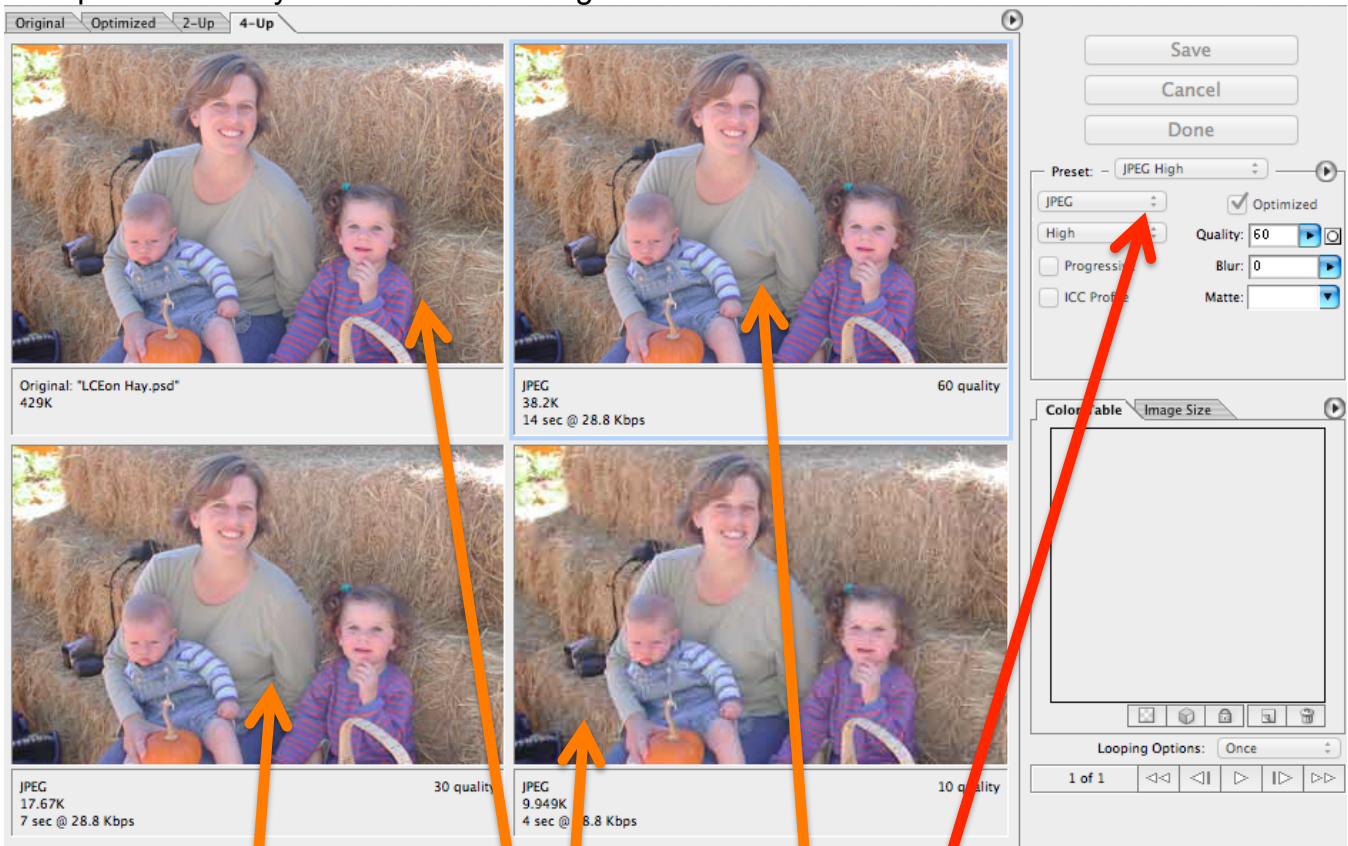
Original Optimized 2-Up 4-Up

Original: "LCEon Hay.psd"
429K

JPEG
38.2K
14 sec @ 28.8 Kbps
60 quality

JPEG
17.67K
7 sec @ 28.8 Kbps
30 quality

JPEG
9.949K
4 sec @ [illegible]8.8 Kbps
10 quality

Save
Cancel
Done

Preset: JPEG High
JPEG
Optimized
High
Quality: 60
Progressi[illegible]
Blur: 0
ICC Profi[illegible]
Matte:

Color Table Image Size

Looping Options: Once

1 of 1